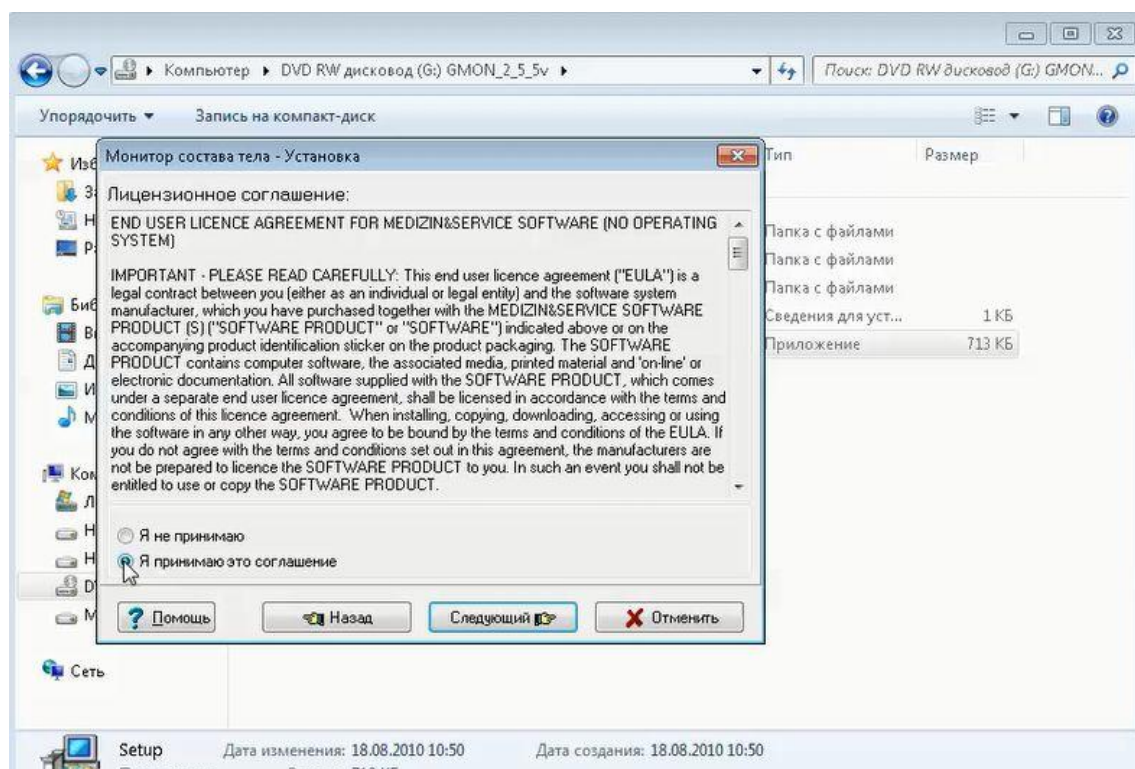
Компьютер ▸ DVD RW дисковод (G:) GMON_2_5_5v ▸

Поиск: DVD RW дисковод (G:) GMON...

Упорядочить ▾ Запись на компакт-диск

Изб
З
Н
Р
Биб
В
Д
И
М
Ком
Л
Н
Н
D
М
Сеть

Тип Размер
Папка с файлами
Папка с файлами
Папка с файлами
Сведения для уст... 1 КБ
Приложение 713 КБ

Монитор состава тела - Установка

Лицензионное соглашение:

END USER LICENCE AGREEMENT FOR MEDIZIN&SERVICE SOFTWARE (NO OPERATING SYSTEM)

IMPORTANT - PLEASE READ CAREFULLY: This end user licence agreement ("EULA") is a legal contract between you (either as an individual or legal entity) and the software system manufacturer, which you have purchased together with the MEDIZIN&SERVICE SOFTWARE PRODUCT (S) ("SOFTWARE PRODUCT" or "SOFTWARE") indicated above or on the accompanying product identification sticker on the product packaging. The SOFTWARE PRODUCT contains computer software, the associated media, printed material and 'on-line' or electronic documentation. All software supplied with the SOFTWARE PRODUCT, which comes under a separate end user licence agreement, shall be licensed in accordance with the terms and conditions of this licence agreement. When installing, copying, downloading, accessing or using the software in any other way, you agree to be bound by the terms and conditions of the EULA. If you do not agree with the terms and conditions set out in this agreement, the manufacturers are not be prepared to licence the SOFTWARE PRODUCT to you. In such an event you shall not be entitled to use or copy the SOFTWARE PRODUCT.

Я не принимаю
Я принимаю это соглашение

Помощь Назад Следующий Отменить

Setup Дата изменения: 18.08.2010 10:50 Дата создания: 18.08.2010 10:50